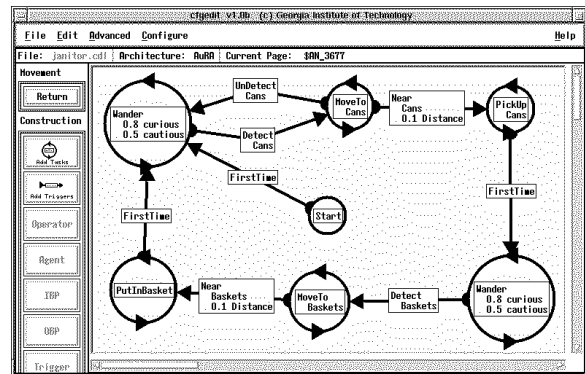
cfgedit v1.0b (c) Georgia Institute of Technology

File Edit Advanced Configure Help

File: janitor.cdl | Architecture: AuRA | Current Page: $AN_3677

Movement

Return

Construction

Add Tasks

Add Triggers

Operator

Agent

IBP

OBP

Trigger

Wander
0.8 curious
0.5 cautious

UnDetect Cans

Detect Cans

MoveTo Cans

Near Cans
0.1 Distance

PickUp Cans

FirstTime

Start

FirstTime

FirstTime

PutInBasket

Near Baskets
0.1 Distance

MoveTo Baskets

Detect Baskets

Wander
0.8 curious
0.5 cautious